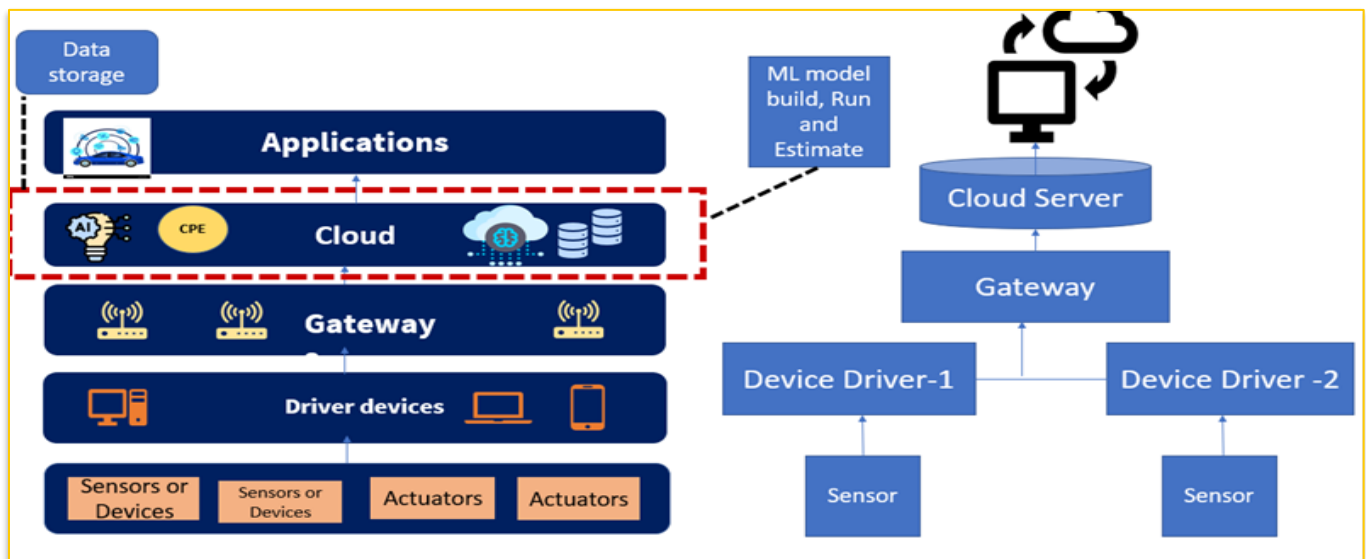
Data storage

Applications

AI

CPE

Cloud

Gateway

Driver devices

Sensors or Devices

Sensors or Devices

Actuators

Actuators

ML model build, Run and Estimate

Cloud Server

Gateway

Device Driver-1

Device Driver -2

Sensor

Sensor